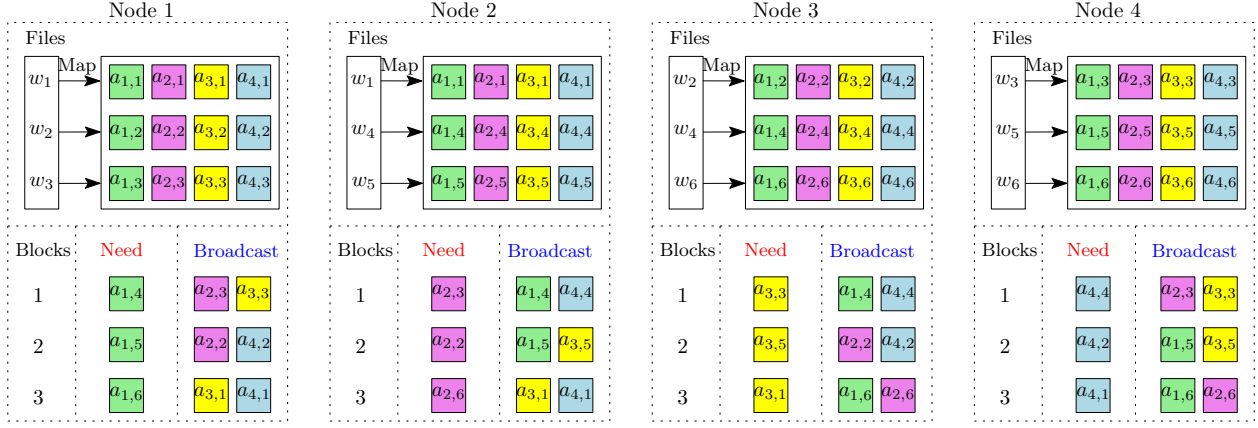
Node 1

Files

$w_1$ $w_2$ $w_3$

Map

$a_{1,1}$ $a_{2,1}$ $a_{3,1}$ $a_{4,1}$
$a_{1,2}$ $a_{2,2}$ $a_{3,2}$ $a_{4,2}$
$a_{1,3}$ $a_{2,3}$ $a_{3,3}$ $a_{4,3}$

| Blocks | Need | Broadcast |
|---|---|---|
| 1 | $a_{1,4}$ | $a_{2,3}$ $a_{3,3}$ |
| 2 | $a_{1,5}$ | $a_{2,2}$ $a_{4,2}$ |
| 3 | $a_{1,6}$ | $a_{3,1}$ $a_{4,1}$ |

Node 2

Files

$w_1$ $w_4$ $w_5$

Map

$a_{1,1}$ $a_{2,1}$ $a_{3,1}$ $a_{4,1}$
$a_{1,4}$ $a_{2,4}$ $a_{3,4}$ $a_{4,4}$
$a_{1,5}$ $a_{2,5}$ $a_{3,5}$ $a_{4,5}$

| Blocks | Need | Broadcast |
|---|---|---|
| 1 | $a_{2,3}$ | $a_{1,4}$ $a_{4,4}$ |
| 2 | $a_{2,2}$ | $a_{1,5}$ $a_{3,5}$ |
| 3 | $a_{2,6}$ | $a_{3,1}$ $a_{4,1}$ |

Node 3

Files

$w_2$ $w_4$ $w_6$

Map

$a_{1,2}$ $a_{2,2}$ $a_{3,2}$ $a_{4,2}$
$a_{1,4}$ $a_{2,4}$ $a_{3,4}$ $a_{4,4}$
$a_{1,6}$ $a_{2,6}$ $a_{3,6}$ $a_{4,6}$

| Blocks | Need | Broadcast |
|---|---|---|
| 1 | $a_{3,3}$ | $a_{1,4}$ $a_{4,4}$ |
| 2 | $a_{3,5}$ | $a_{2,2}$ $a_{4,2}$ |
| 3 | $a_{3,1}$ | $a_{1,6}$ $a_{2,6}$ |

Node 4

Files

$w_3$ $w_5$ $w_6$

Map

$a_{1,3}$ $a_{2,3}$ $a_{3,3}$ $a_{4,3}$
$a_{1,5}$ $a_{2,5}$ $a_{3,5}$ $a_{4,5}$
$a_{1,6}$ $a_{2,6}$ $a_{3,6}$ $a_{4,6}$

| Blocks | Need | Broadcast |
|---|---|---|
| 1 | $a_{4,4}$ | $a_{2,3}$ $a_{3,3}$ |
| 2 | $a_{4,2}$ | $a_{1,5}$ $a_{3,5}$ |
| 3 | $a_{4,1}$ | $a_{1,6}$ $a_{2,6}$ |